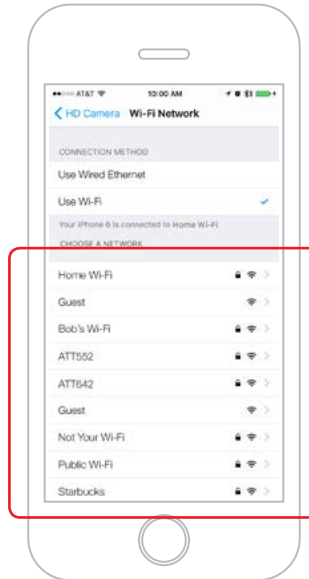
●●○○○ AT&T 10:00 AM

< HD Camera Wi-Fi Network

CONNECTION METHOD

Use Wired Ethernet

Use Wi-Fi

Your iPhone 6 is connected to Home Wi-Fi

CHOOSE A NETWORK

Home Wi-Fi

Guest

Bob's Wi-Fi

ATT552

ATT642

Guest

Not Your Wi-Fi

Public Wi-Fi

Starbucks